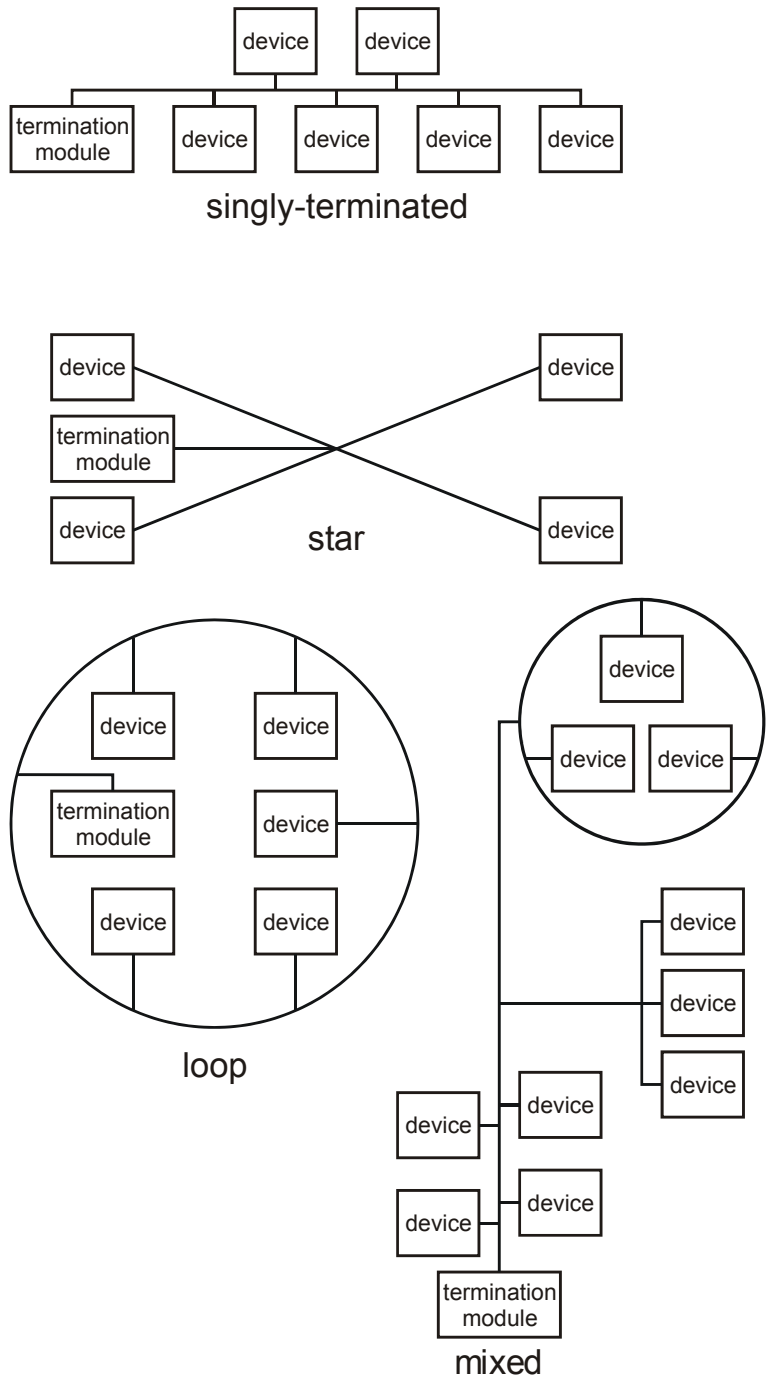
device
device
termination module
device
device
device
device
singly-terminated

device
device
termination module
device
device
star

device
device
termination module
device
device
device
loop

device
device
device
device
device
device
device
device
device
device
termination module
mixed